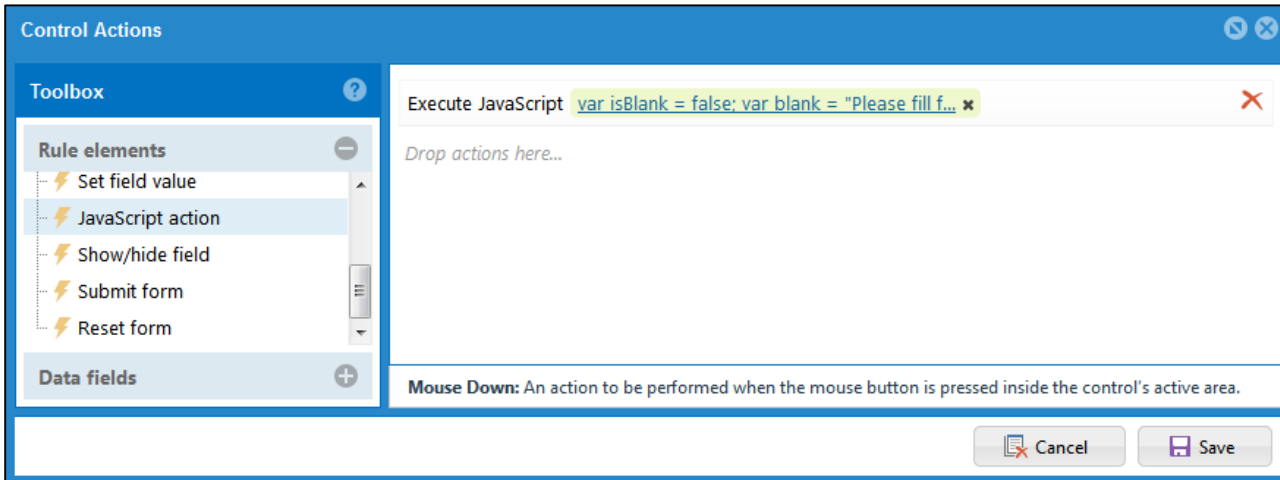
Control Actions

Toolbox

Rule elements

Set field value

JavaScript action

Show/hide field

Submit form

Reset form

Data fields

Execute JavaScript var isBlank = false; var blank = "Please fill f...

Drop actions here...

**Mouse Down:** An action to be performed when the mouse button is pressed inside the control's active area.

Cancel

Save